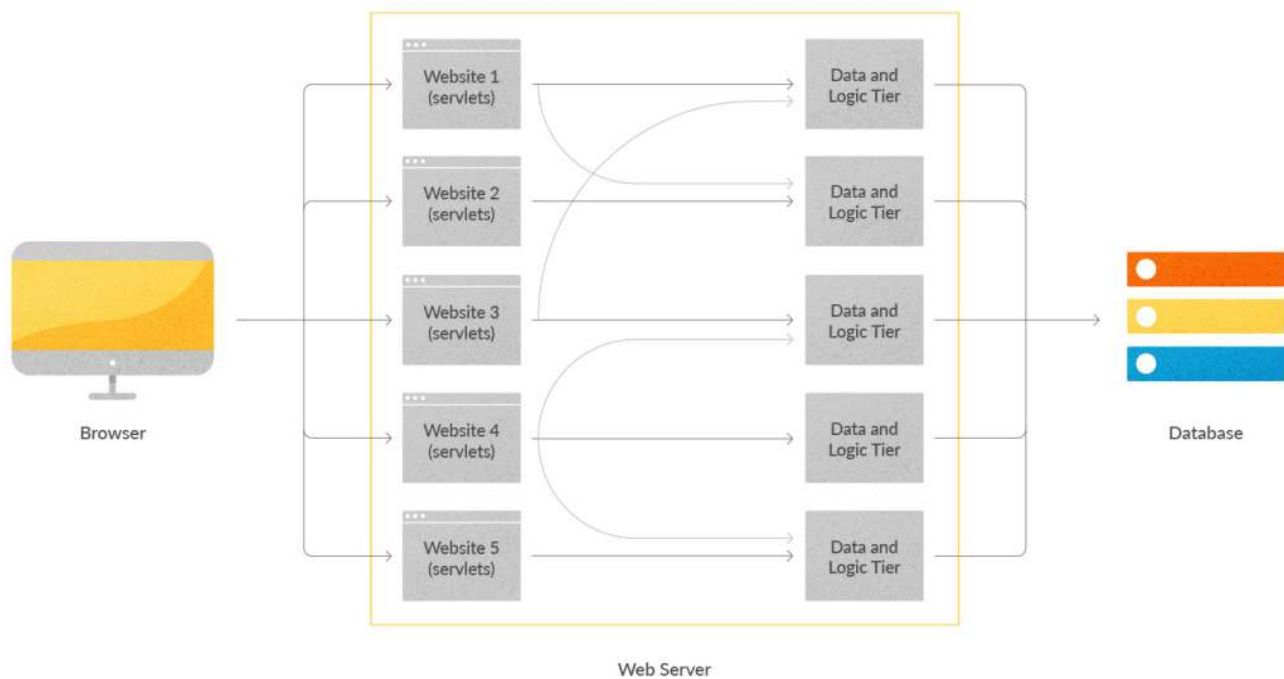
Website 1
(servlets)

Data and
Logic Tier

Website 2
(servlets)

Data and
Logic Tier

Website 3
(servlets)

Data and
Logic Tier

Website 4
(servlets)

Data and
Logic Tier

Website 5
(servlets)

Data and
Logic Tier

Browser

Database

Web Server